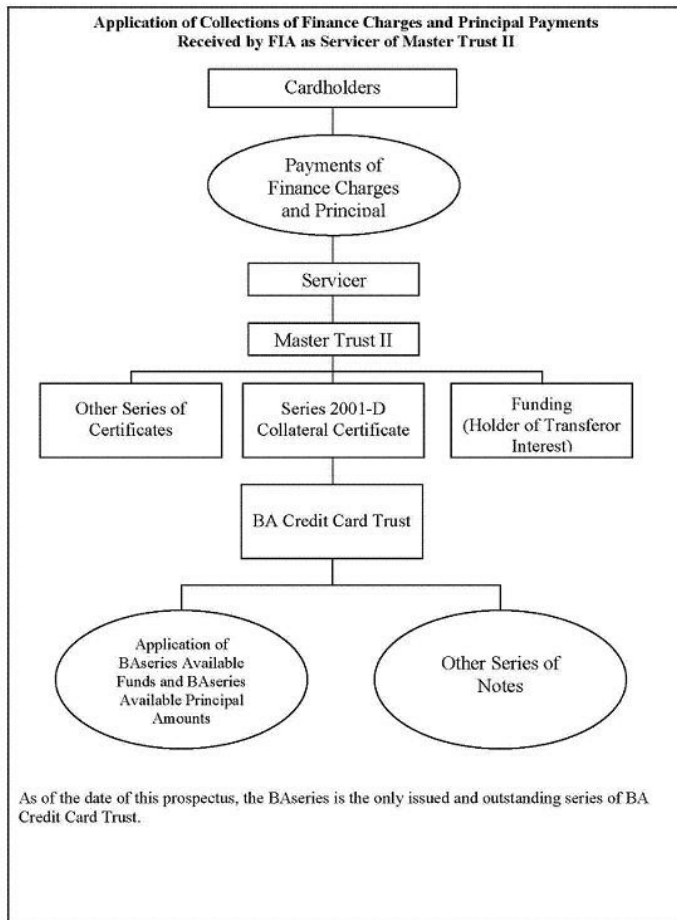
Application of Collections of Finance Charges and Principal Payments Received by FIA as Servicer of Master Trust II

Cardholders

Payments of Finance Charges and Principal

Servicer

Master Trust II

Other Series of Certificates

Series 2001-D Collateral Certificate

Funding (Holder of Transferor Interest)

BA Credit Card Trust

Application of BAseries Available Funds and BAseries Available Principal Amounts

Other Series of Notes

As of the date of this prospectus, the BAseries is the only issued and outstanding series of BA Credit Card Trust.